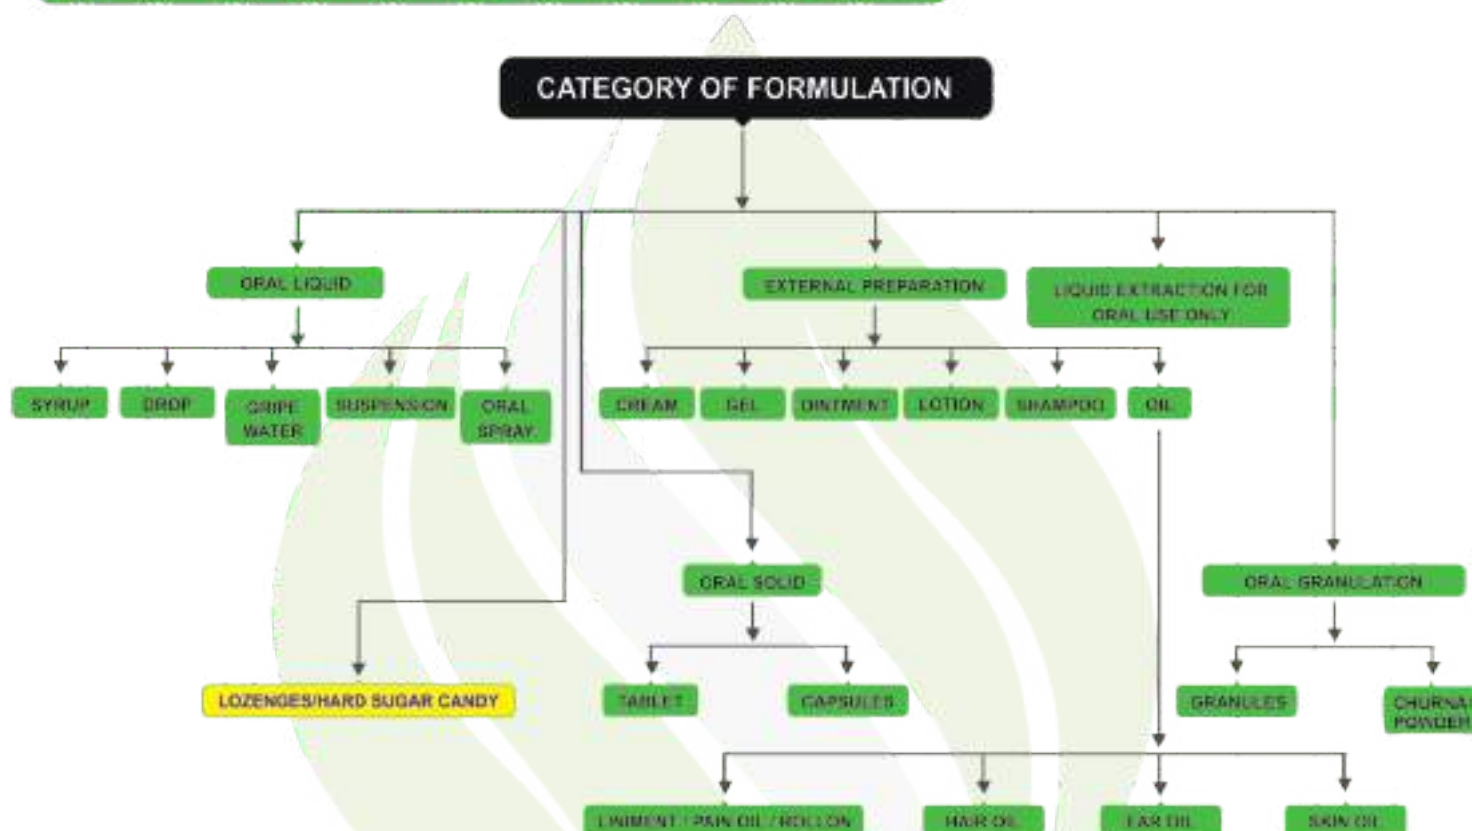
CATEGORY OF FORMULATION

ORAL LIQUID

SYRUP

DROP

GRIPE WATER

SUSPENSION

ORAL SPRAY

EXTERNAL PREPARATION

CREAM

GEL

OINTMENT

LOTION

SHAMPOO

OIL

LIQUID EXTRACTION FOR ORAL USE ONLY

LOZENGES/HARD SUGAR CANDY

ORAL SOLID

TABLET

CAPSULES

ORAL GRANULATION

GRANULES

CHURNA POWDER

LINIMENT / PAIN OIL / ROLLON

HAIR OIL

EAR OIL

SKIN OIL